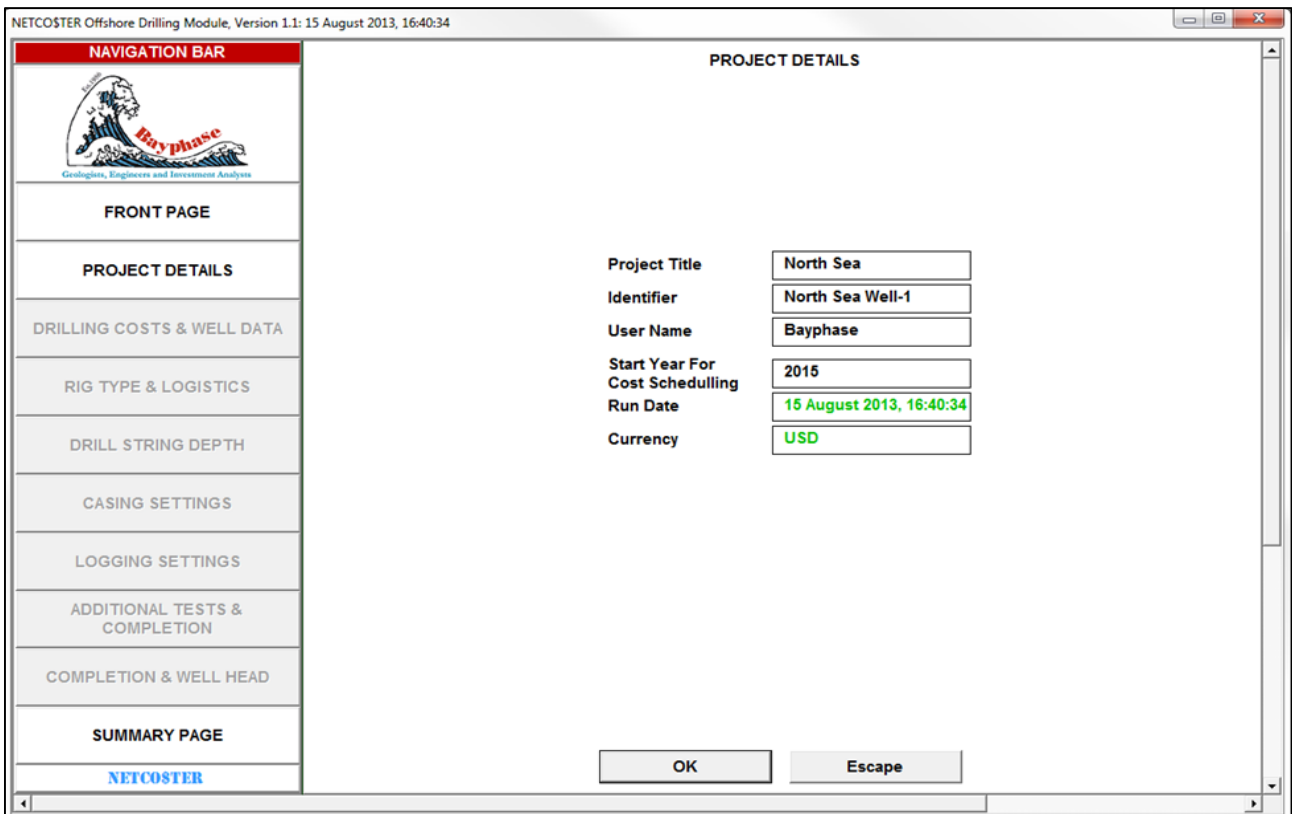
NETCO$TER Offshore Drilling Module, Version 1.1: 15 August 2013, 16:40:34

NAVIGATION BAR

Est. 1980

Bayphase

Geologists, Engineers and Investment Analysts

FRONT PAGE

PROJECT DETAILS

DRILLING COSTS & WELL DATA

RIG TYPE & LOGISTICS

DRILL STRING DEPTH

CASING SETTINGS

LOGGING SETTINGS

ADDITIONAL TESTS & COMPLETION

COMPLETION & WELL HEAD

SUMMARY PAGE

NETCO$TER

PROJECT DETAILS

| | |
|---|---|
| Project Title | North Sea |
| Identifier | North Sea Well-1 |
| User Name | Bayphase |
| Start Year For Cost Schedulling | 2015 |
| Run Date | 15 August 2013, 16:40:34 |
| Currency | USD |

OK

Escape